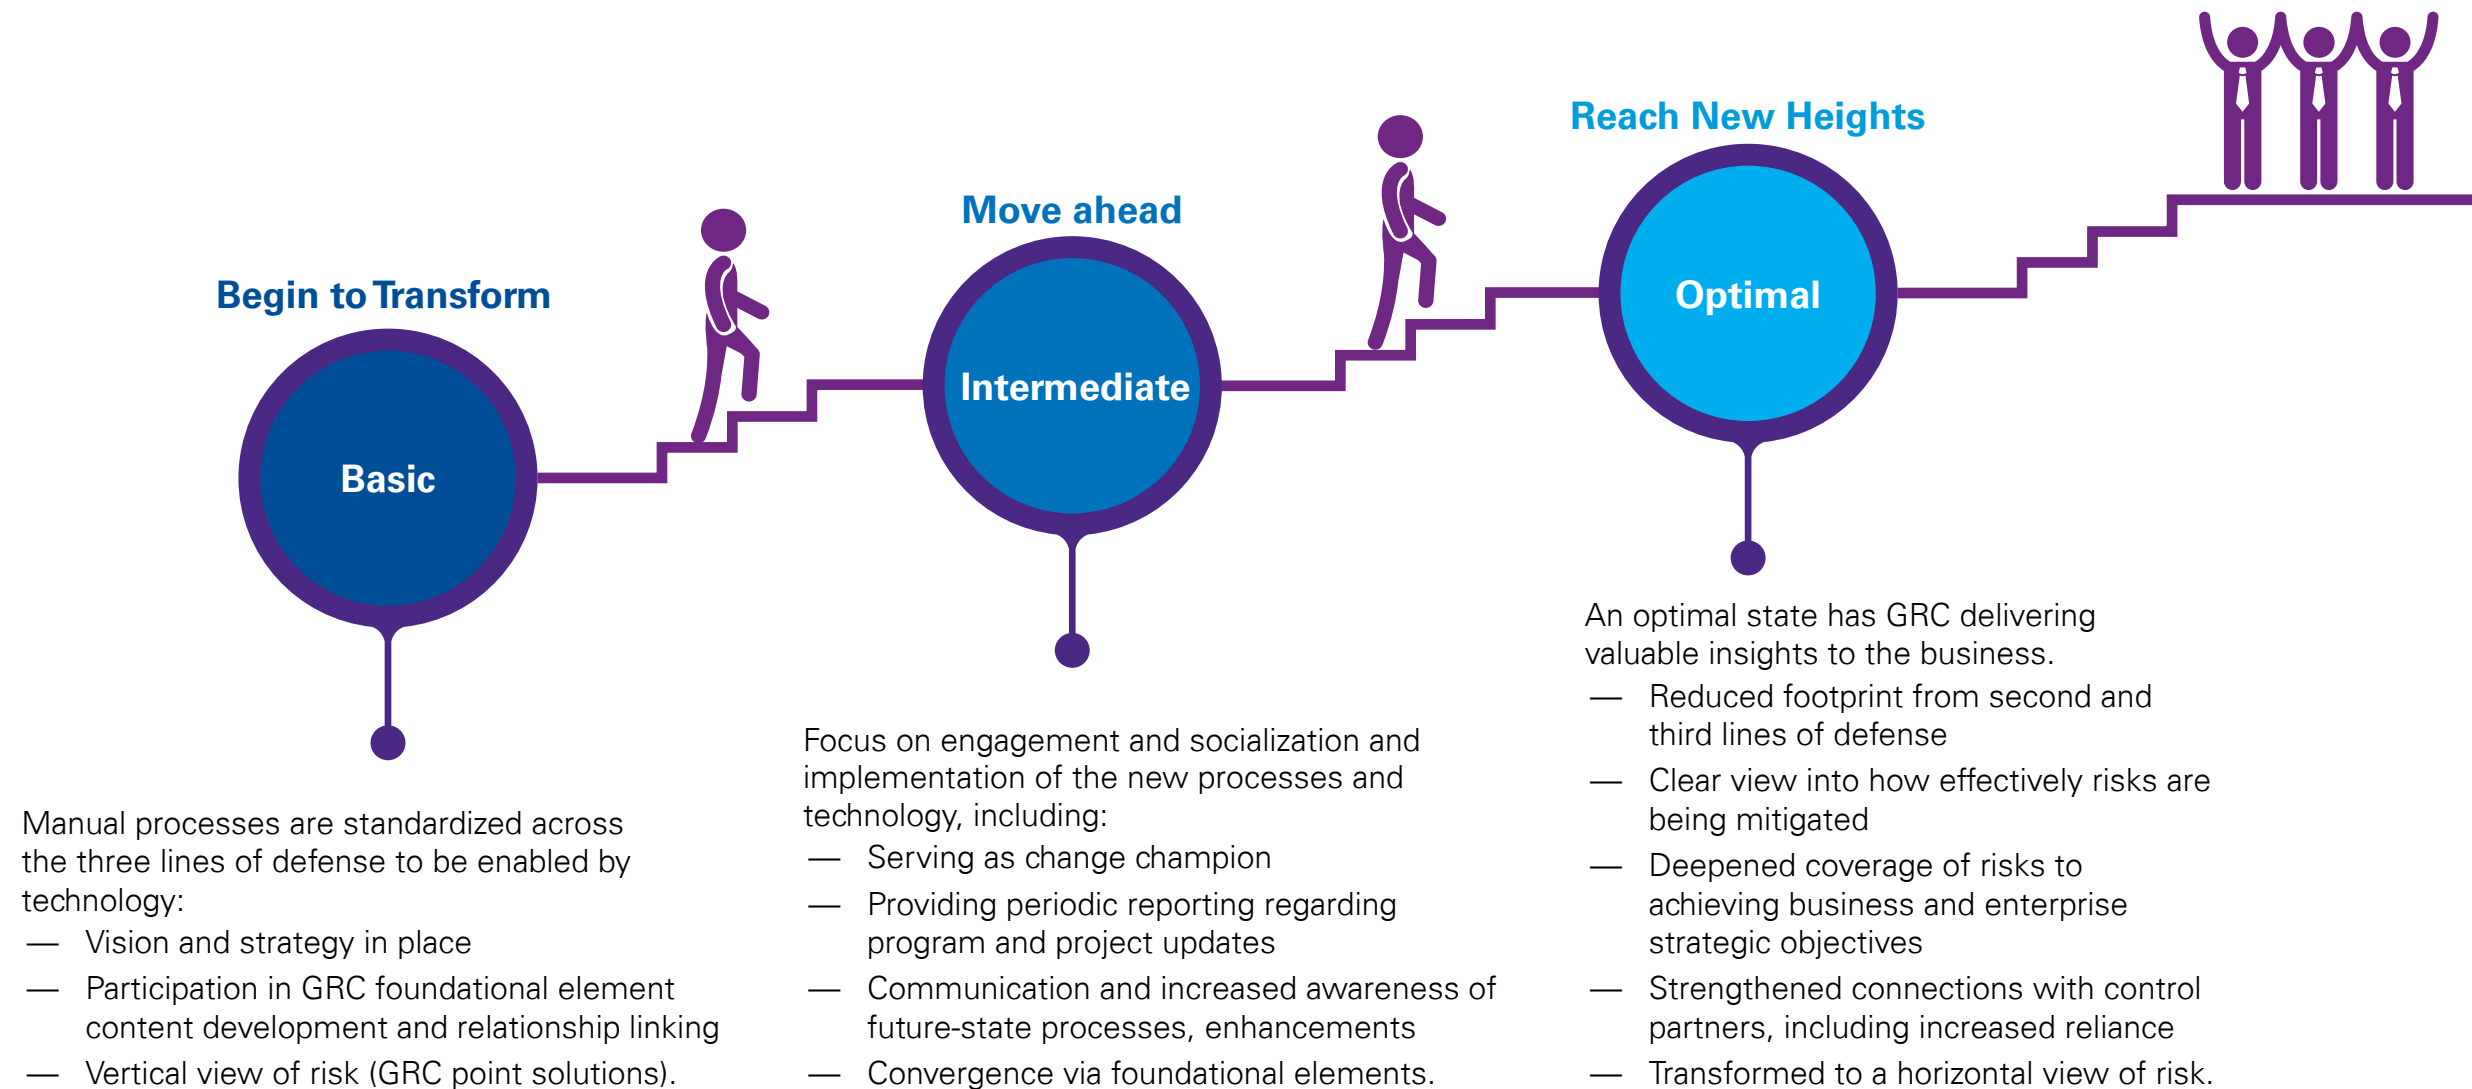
Begin to Transform

Basic

Manual processes are standardized across the three lines of defense to be enabled by technology:
— Vision and strategy in place
— Participation in GRC foundational element content development and relationship linking
— Vertical view of risk (GRC point solutions).

Move ahead

Intermediate

Focus on engagement and socialization and implementation of the new processes and technology, including:
— Serving as change champion
— Providing periodic reporting regarding program and project updates
— Communication and increased awareness of future-state processes, enhancements
— Convergence via foundational elements.

Reach New Heights

Optimal

An optimal state has GRC delivering valuable insights to the business.
— Reduced footprint from second and third lines of defense
— Clear view into how effectively risks are being mitigated
— Deepened coverage of risks to achieving business and enterprise strategic objectives
— Strengthened connections with control partners, including increased reliance
— Transformed to a horizontal view of risk.